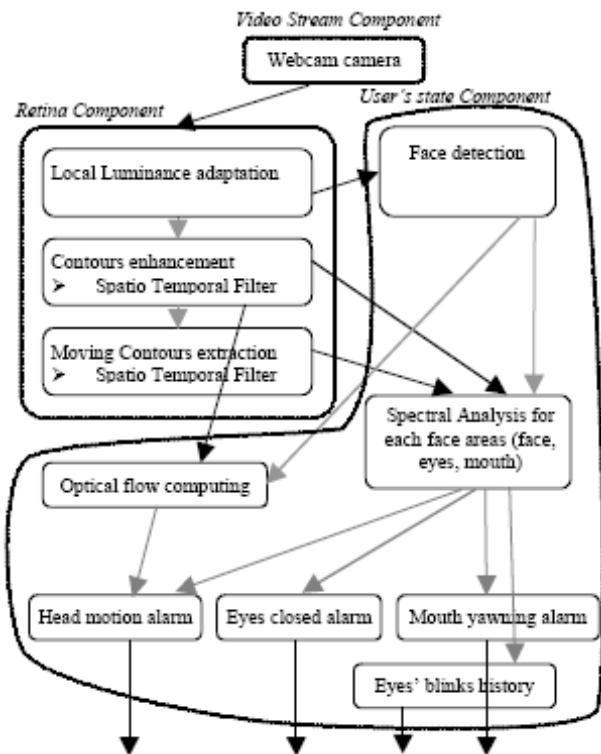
Video Stream Component

Webcam camera

Retina Component

User's state Component

Local Luminance adaptation

Face detection

Contours enhancement
➢ Spatio Temporal Filter

Moving Contours extraction
➢ Spatio Temporal Filter

Spectral Analysis for each face areas (face, eyes, mouth)

Optical flow computing

Head motion alarm

Eyes closed alarm

Mouth yawning alarm

Eyes' blinks history